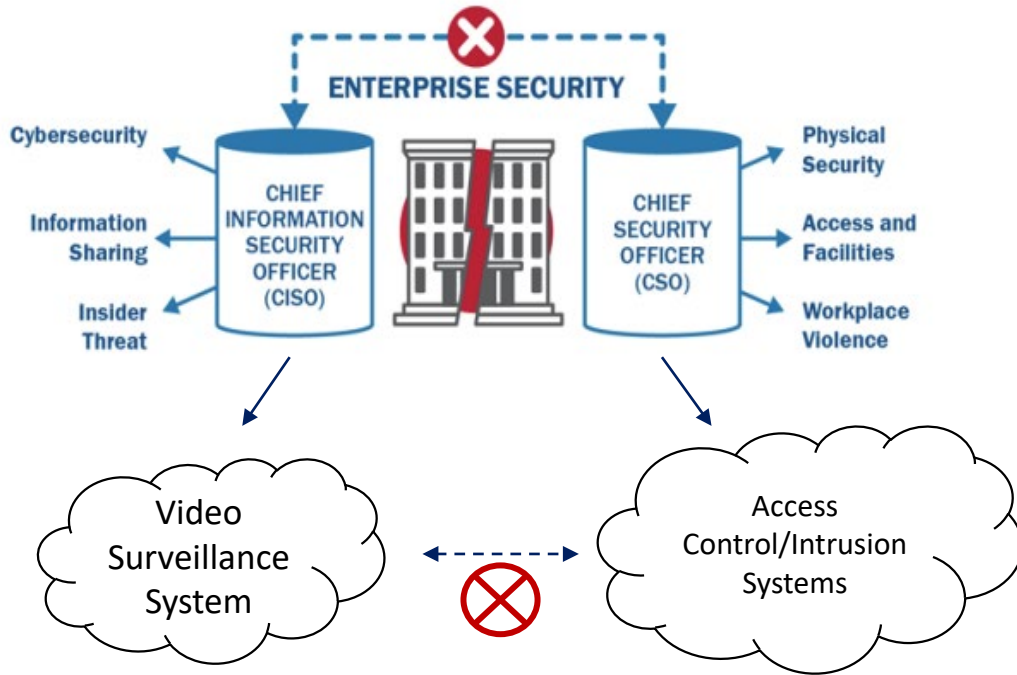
ENTERPRISE SECURITY

Cybersecurity

Information Sharing

Insider Threat

CHIEF INFORMATION SECURITY OFFICER (CISO)

CHIEF SECURITY OFFICER (CSO)

Physical Security

Access and Facilities

Workplace Violence

Video Surveillance System

Access Control/Intrusion Systems